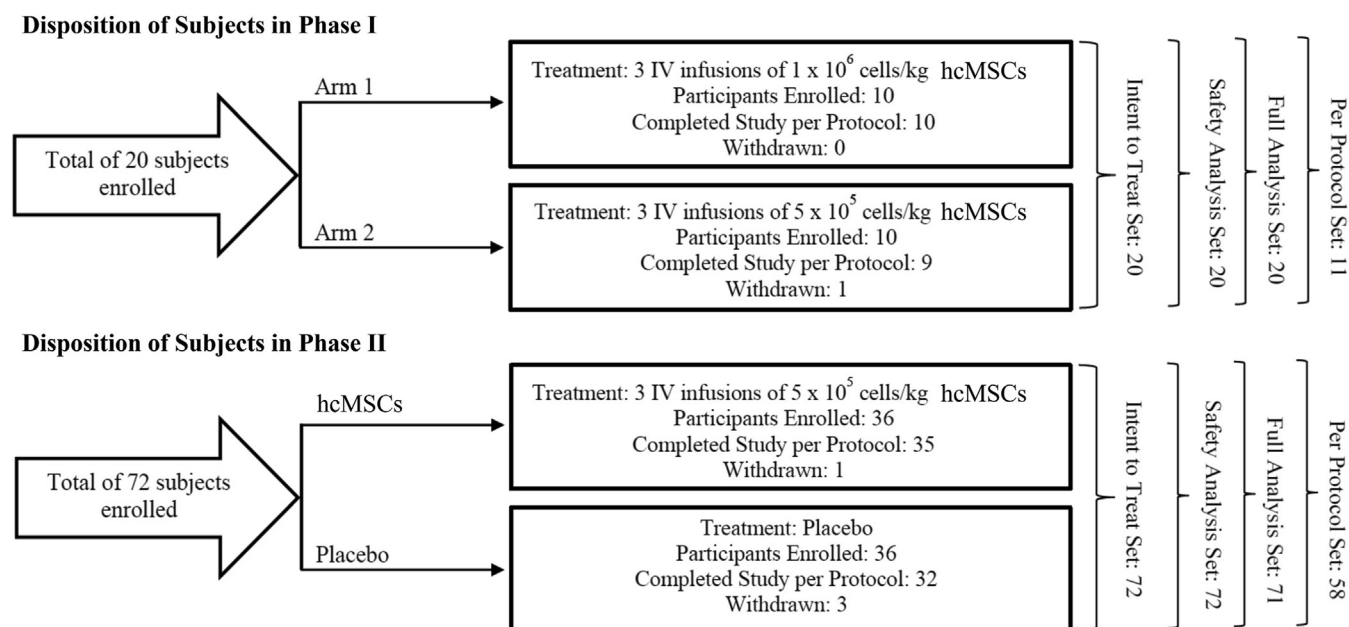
Disposition of Subjects in Phase I

Total of 20 subjects enrolled

Arm 1

Treatment: 3 IV infusions of $1 \times 10^6$ cells/kg hcMSCs
Participants Enrolled: 10
Completed Study per Protocol: 10
Withdrawn: 0

Arm 2

Treatment: 3 IV infusions of $5 \times 10^5$ cells/kg hcMSCs
Participants Enrolled: 10
Completed Study per Protocol: 9
Withdrawn: 1

Intent to Treat Set: 20

Safety Analysis Set: 20

Full Analysis Set: 20

Per Protocol Set: 11

Disposition of Subjects in Phase II

Total of 72 subjects enrolled

hcMSCs

Treatment: 3 IV infusions of $5 \times 10^5$ cells/kg hcMSCs
Participants Enrolled: 36
Completed Study per Protocol: 35
Withdrawn: 1

Placebo

Treatment: Placebo
Participants Enrolled: 36
Completed Study per Protocol: 32
Withdrawn: 3

Intent to Treat Set: 72

Safety Analysis Set: 72

Full Analysis Set: 71

Per Protocol Set: 58